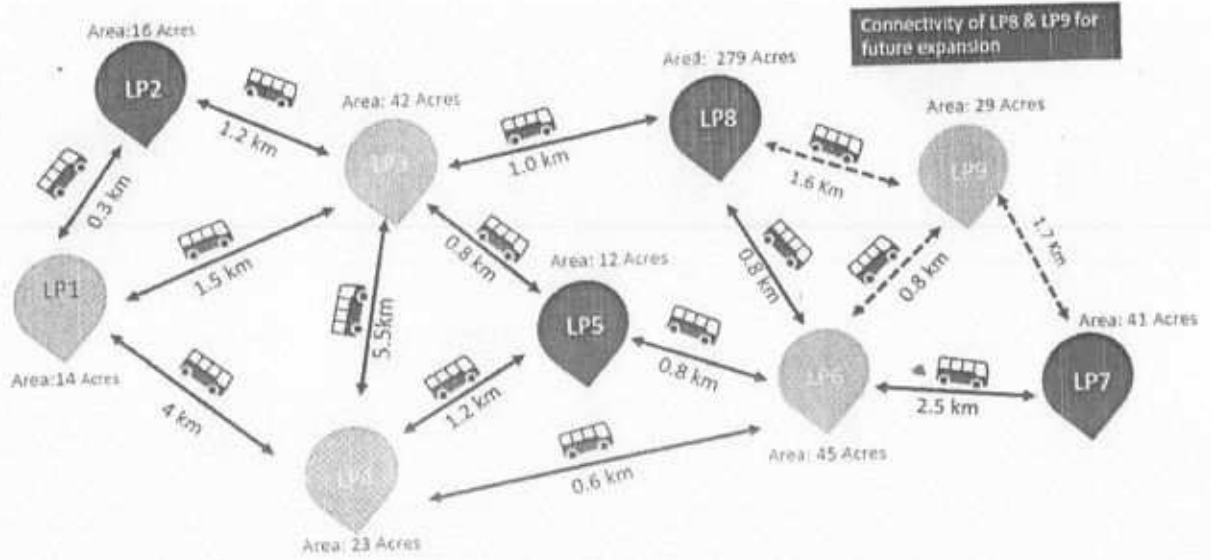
Connectivity of LP8 & LP9 for future expansion

Area:16 Acres
LP2

1.2 km

Area: 42 Acres
LP3

1.0 km

Area: 279 Acres
LP8

1.6 Km

Area: 29 Acres
LP9

0.3 km

1.5 km

LP1
Area:14 Acres

0.8 km

Area: 12 Acres
LP5

0.8 km

0.8 km

1.7 Km

Area: 41 Acres
LP7

5.5km

0.8 km

LP6

2.5 km

4 km

1.2 km

Area: 45 Acres

0.6 km

LP4
Area: 23 Acres